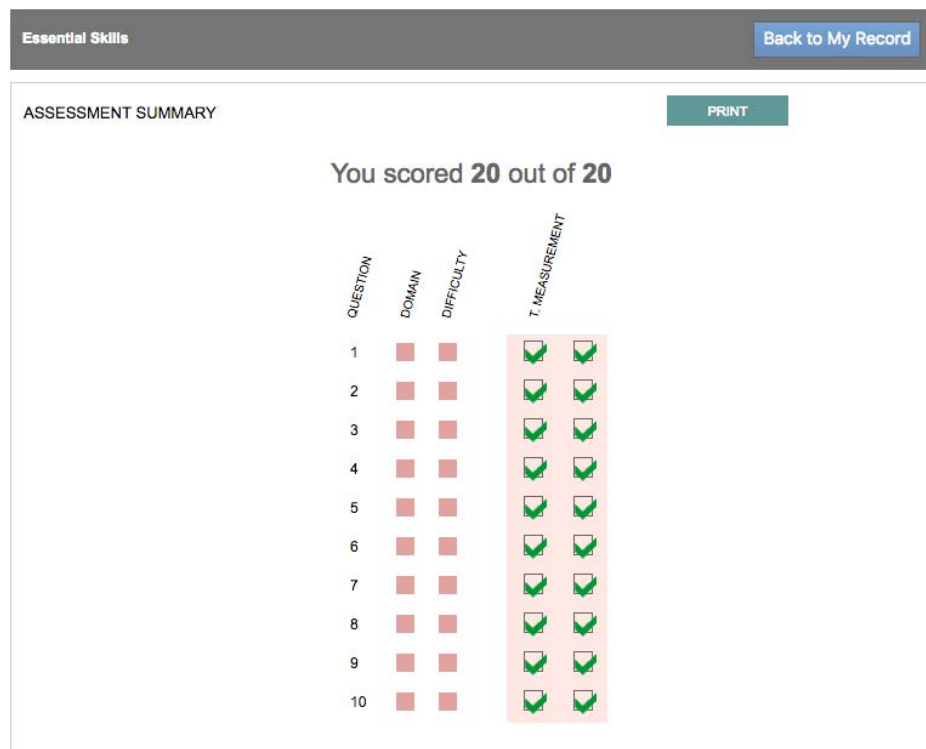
Essential Skills

Back to My Record

ASSESSMENT SUMMARY

PRINT

You scored **20** out of **20**

| QUESTION | DOMAIN | DIFFICULTY | T. MEASUREMENT | |
|---|---|---|---|---|
| 1 | | | | |
| 2 | | | | |
| 3 | | | | |
| 4 | | | | |
| 5 | | | | |
| 6 | | | | |
| 7 | | | | |
| 8 | | | | |
| 9 | | | | |
| 10 | | | | |